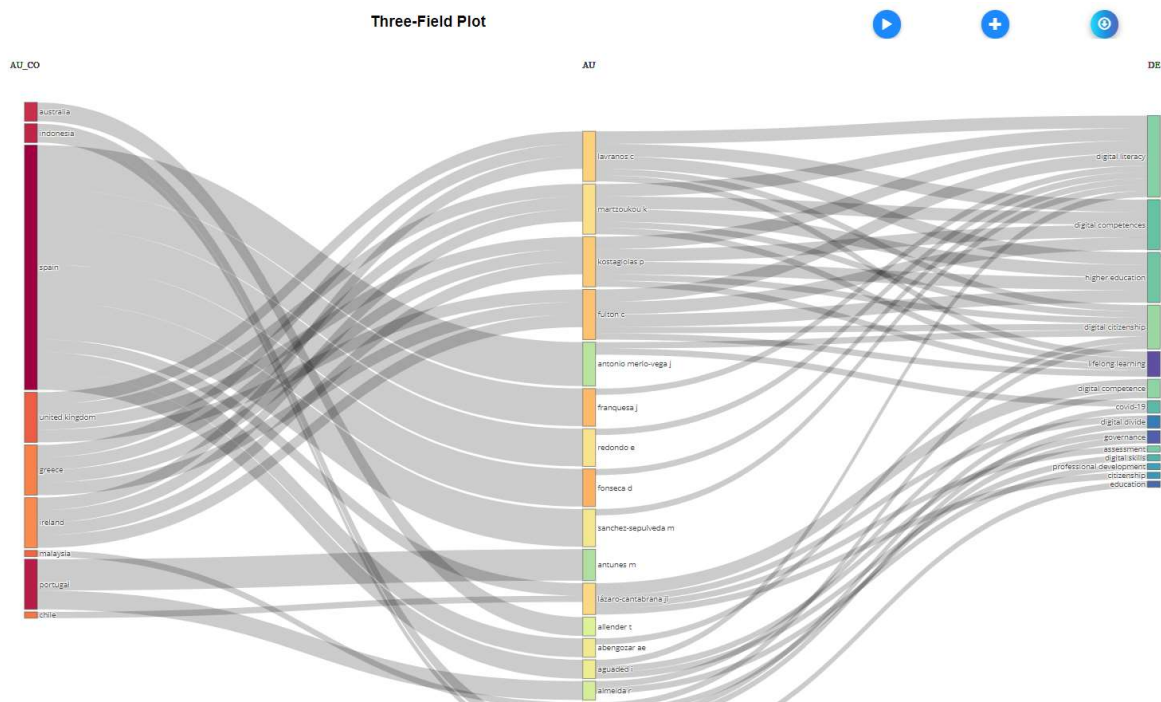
Three-Field Plot

AU_CO

AU

DE

australia
indonesia
spain
united kingdom
greece
ireland
malaysia
portugal
chile

lavranos c
martzoukou k
kostagiolas p
fulton c
antonio merlo-vega j
franquesa j
redondo e
fonseca d
sanchez-sepulveda m
antunes m
lázaro-cantabrana jl
allender t
abengozar ae
aguaded i
almeida r

digital literacy
digital competences
higher education
digital citizenship
lifelong learning
digital competence
covid-19
digital divide
governance
assessment
digital skills
professional development
citizenship
education